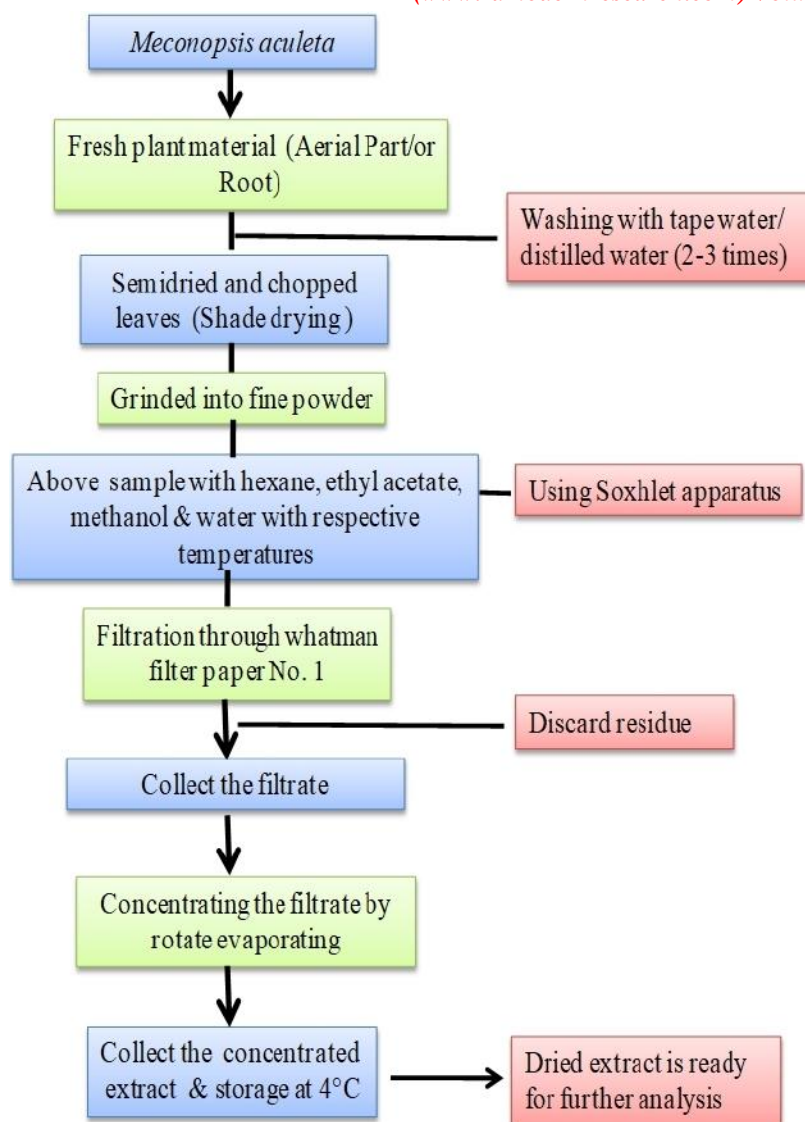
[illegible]

Meconopsis aculeta

Fresh plant material (Aerial Part/or Root)

Washing with tape water/ distilled water (2-3 times)

Semidried and chopped leaves (Shade drying)

Grinded into fine powder

Above sample with hexane, ethyl acetate, methanol & water with respective temperatures

Using Soxhlet apparatus

Filtration through whatman filter paper No. 1

Discard residue

Collect the filtrate

Concentrating the filtrate by rotate evaporating

Collect the concentrated extract & storage at 4°C

Dried extract is ready for further analysis